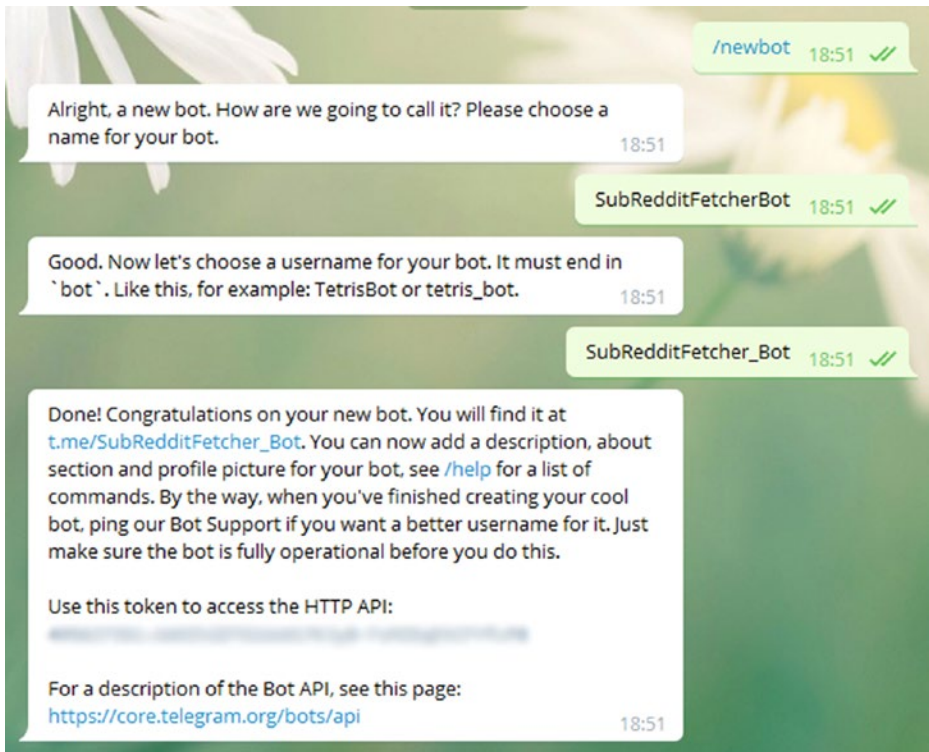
/newbot 18:51

Alright, a new bot. How are we going to call it? Please choose a name for your bot. 18:51

SubRedditFetcherBot 18:51

Good. Now let's choose a username for your bot. It must end in `bot`. Like this, for example: TetrisBot or tetris_bot. 18:51

SubRedditFetcher_Bot 18:51

Done! Congratulations on your new bot. You will find it at t.me/SubRedditFetcher_Bot. You can now add a description, about section and profile picture for your bot, see /help for a list of commands. By the way, when you've finished creating your cool bot, ping our Bot Support if you want a better username for it. Just make sure the bot is fully operational before you do this.

Use this token to access the HTTP API:
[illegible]

For a description of the Bot API, see this page:
https://core.telegram.org/bots/api 18:51